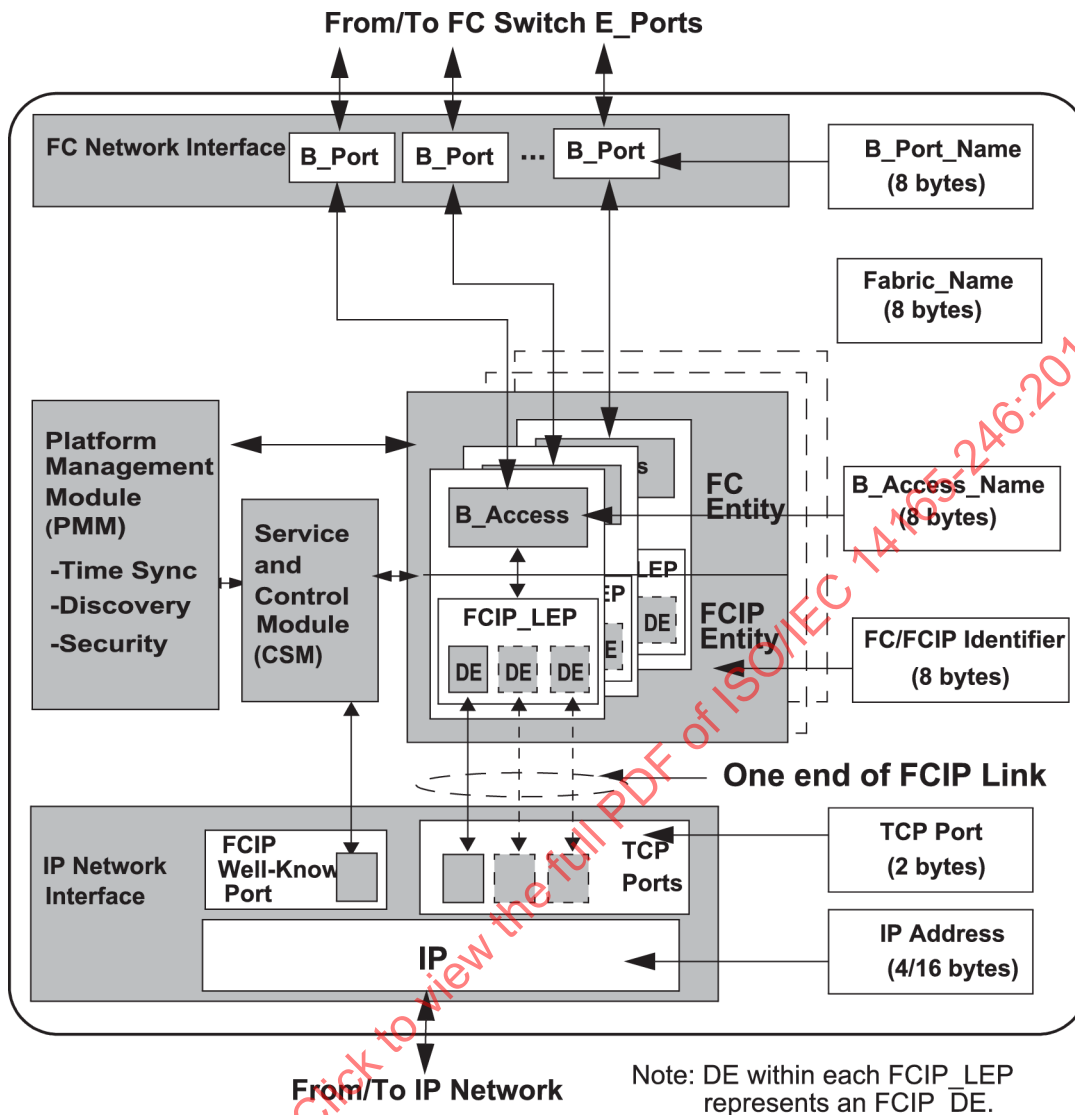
From/To FC Switch E_Ports

FC Network Interface

B_Port

B_Port

...

B_Port

B_Port_Name (8 bytes)

Fabric_Name (8 bytes)

Platform Management Module (PMM)

-Time Sync

-Discovery

-Security

Service and Control Module (CSM)

B_Access

FC Entity

B_Access_Name (8 bytes)

FCIP_LEP

DE

DE

DE

DE

E

LEP

EP

FCIP Entity

FC/FCIP Identifier (8 bytes)

One end of FCIP Link

IP Network Interface

FCIP Well-Know Port

TCP Ports

TCP Port (2 bytes)

IP

IP Address (4/16 bytes)

From/To IP Network

Note: DE within each FCIP_LEP represents an FCIP_DE.

Click to view the full PDF of ISO/IEC 14165-246:201